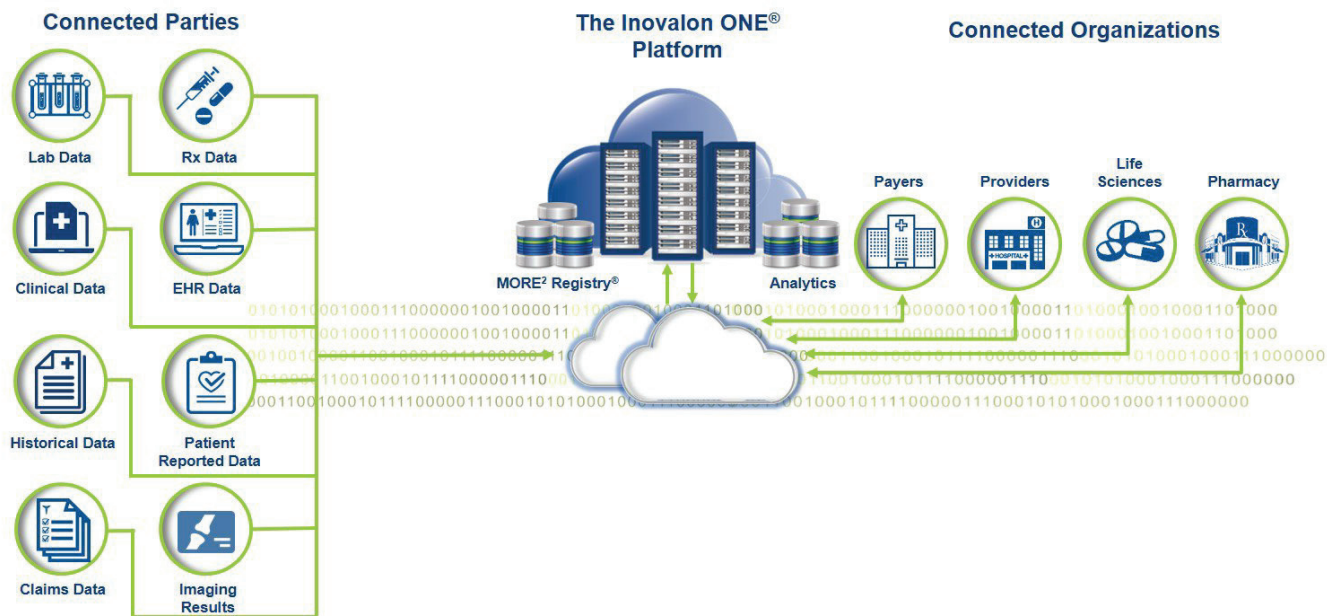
Connected Parties

Lab Data

Rx Data

Clinical Data

EHR Data

Historical Data

Patient Reported Data

Claims Data

Imaging Results

The Inovalon ONE® Platform

MORE² Registry®

Analytics

Connected Organizations

Payers

Providers

Life Sciences

Pharmacy

HOSPITAL